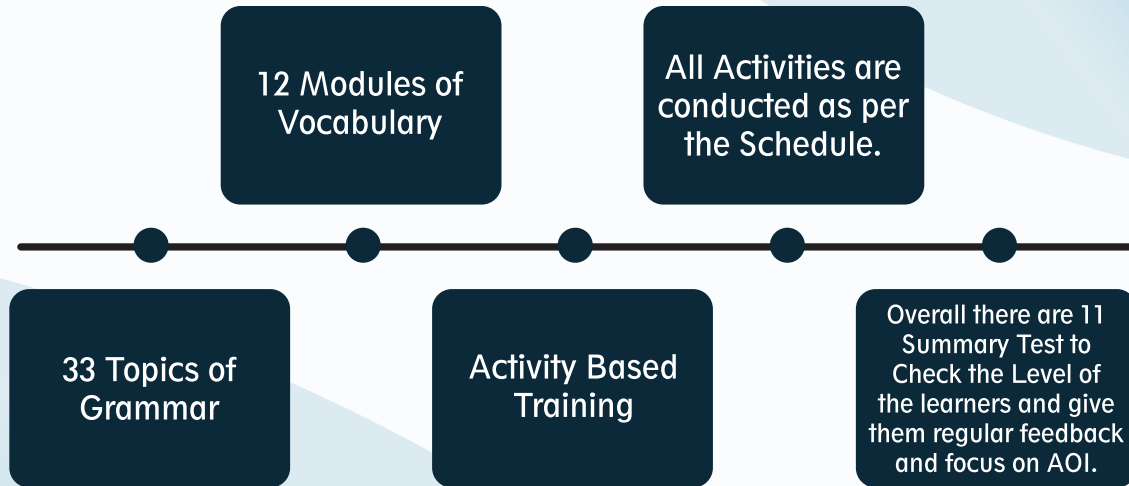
33 Topics of Grammar

12 Modules of Vocabulary

Activity Based Training

All Activities are conducted as per the Schedule.

Overall there are 11 Summary Test to Check the Level of the learners and give them regular feedback and focus on AOI.